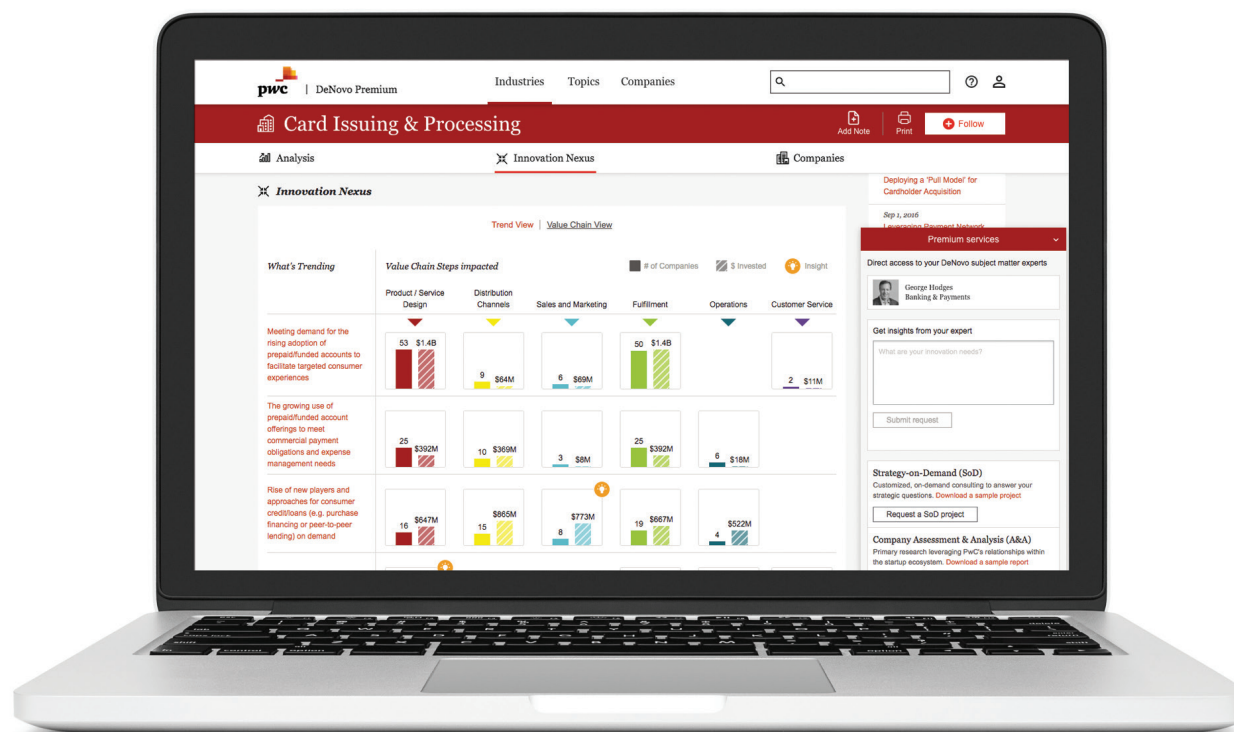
pwc | DeNovo Premium

Industries Topics Companies

Card Issuing & Processing

Add Note Print Follow

Analysis Innovation Nexus Companies

Innovation Nexus

Deploying a 'Pull Model' for Cardholder Acquisition

Sep 1, 2016

Leveraging Payment Network

Trend View | Value Chain View

| What's Trending | Product / Service Design | Distribution Channels | Sales and Marketing | Fulfillment | Operations | Customer Service |
|---|---|---|---|---|---|---|
| Meeting demand for the rising adoption of prepaid/funded accounts to facilitate targeted consumer experiences | 53 $1.4B | 9 $64M | 6 $69M | 50 $1.4B | | 2 $11M |
| The growing use of prepaid/funded account offerings to meet commercial payment obligations and expense management needs | 25 $392M | 10 $369M | 3 $8M | 25 $392M | 6 $18M | |
| Rise of new players and approaches for consumer credit/loans (e.g. purchase financing or peer-to-peer lending) on demand | 16 $647M | 15 $865M | 8 $773M | 19 $667M | 4 $522M | |

Value Chain Steps impacted

# of Companies $ Invested Insight

Premium services

Direct access to your DeNovo subject matter experts

George Hodges
Banking & Payments

Get insights from your expert

What are your innovation needs?

Submit request

Strategy-on-Demand (SoD)
Customized, on-demand consulting to answer your strategic questions. Download a sample project

Request a SoD project

Company Assessment & Analysis (A&A)
Primary research leveraging PwC's relationships within the startup ecosystem. Download a sample report